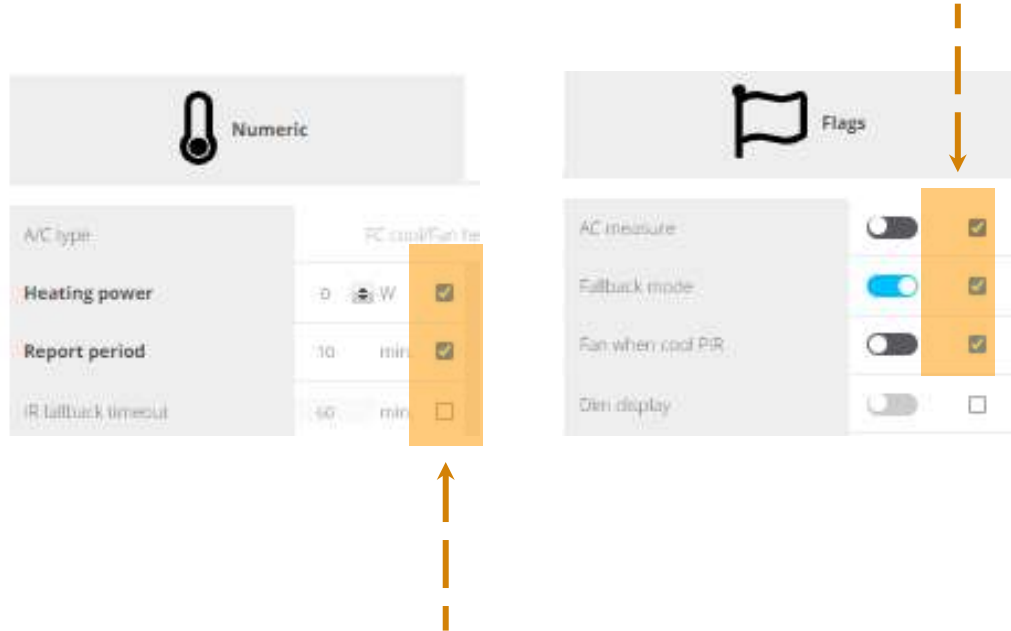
Numeric

| | | |
|---|---|---|
| A/C type | FC cool/Fan he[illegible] | |
| Heating power | 0 W | ☑ |
| Report period | 10 min | ☑ |
| IR fallback timeout | 60 min | ☐ |

Flags

| | | |
|---|---|---|
| AC measure | | ☑ |
| Fallback mode | | ☑ |
| Fan when cool PIR | | ☑ |
| Dim display | | ☐ |